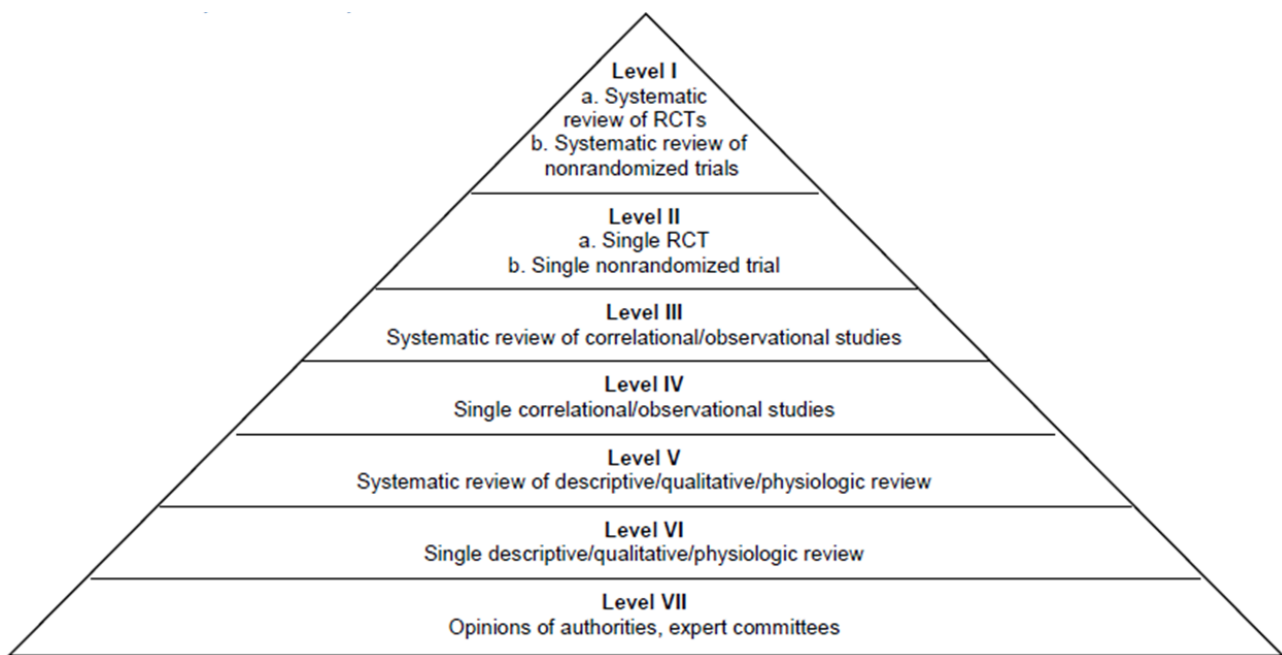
Level I
a. Systematic review of RCTs
b. Systematic review of nonrandomized trials

Level II
a. Single RCT
b. Single nonrandomized trial

Level III
Systematic review of correlational/observational studies

Level IV
Single correlational/observational studies

Level V
Systematic review of descriptive/qualitative/physiologic review

Level VI
Single descriptive/qualitative/physiologic review

Level VII
Opinions of authorities, expert committees